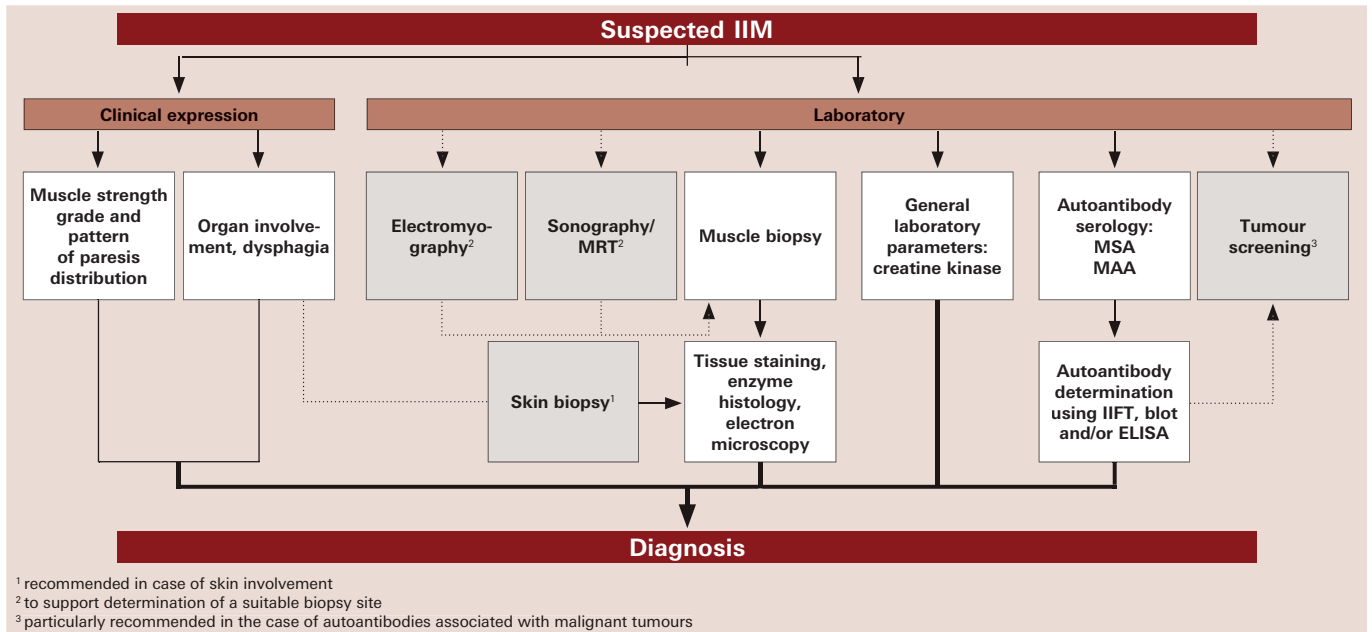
Suspected IIM

Clinical expression

Laboratory

Muscle strength grade and pattern of paresis distribution

Organ involvement, dysphagia

Electromyography$^2$

Sonography/ MRT$^2$

Muscle biopsy

General laboratory parameters: creatine kinase

Autoantibody serology: MSA MAA

Tumour screening$^3$

Skin biopsy$^1$

Tissue staining, enzyme histology, electron microscopy

Autoantibody determination using IIFT, blot and/or ELISA

Diagnosis

$^1$ recommended in case of skin involvement
$^2$ to support determination of a suitable biopsy site
$^3$ particularly recommended in the case of autoantibodies associated with malignant tumours